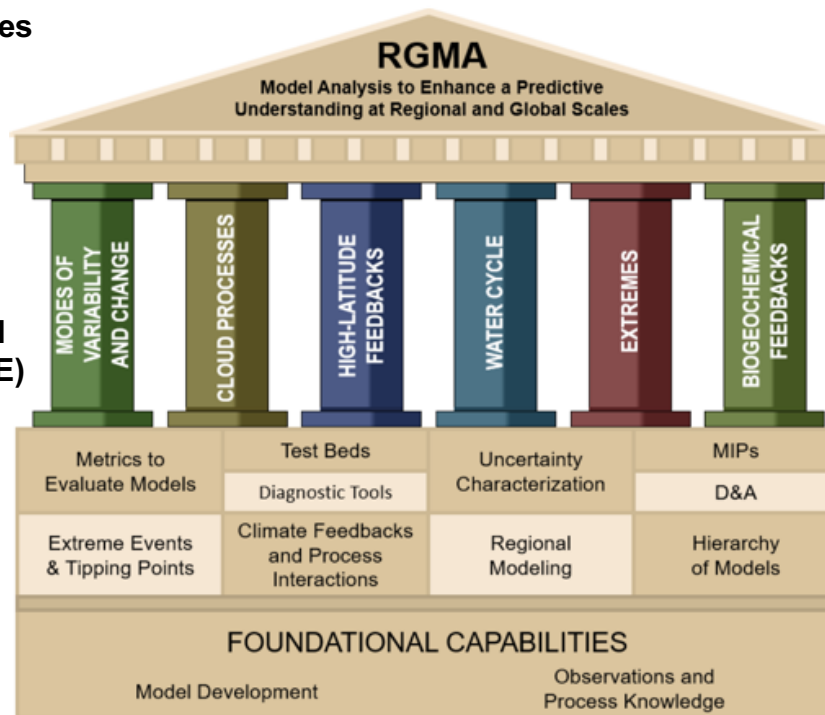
es

l

E)

RGMA

Model Analysis to Enhance a Predictive Understanding at Regional and Global Scales

MODES OF VARIABILITY AND CHANGE

CLOUD PROCESSES

HIGH-LATITUDE FEEDBACKS

WATER CYCLE

EXTREMES

BIOGEOCHEMICAL FEEDBACKS

Metrics to Evaluate Models

Test Beds

Diagnostic Tools

Uncertainty Characterization

MIPs

D&A

Extreme Events & Tipping Points

Climate Feedbacks and Process Interactions

Regional Modeling

Hierarchy of Models

FOUNDATIONAL CAPABILITIES

Model Development

Observations and Process Knowledge